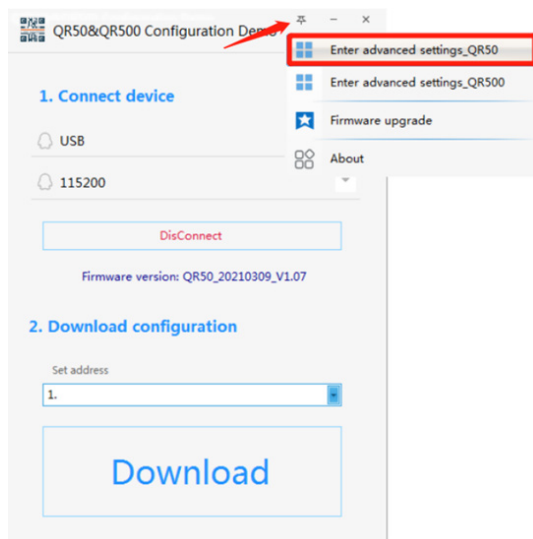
QR50&QR500 Configuration Demo

Enter advanced settings_QR50

Enter advanced settings_QR500

Firmware upgrade

About

1. Connect device

USB

115200

DisConnect

Firmware version: QR50_20210309_V1.07

2. Download configuration

Set address

1.

Download